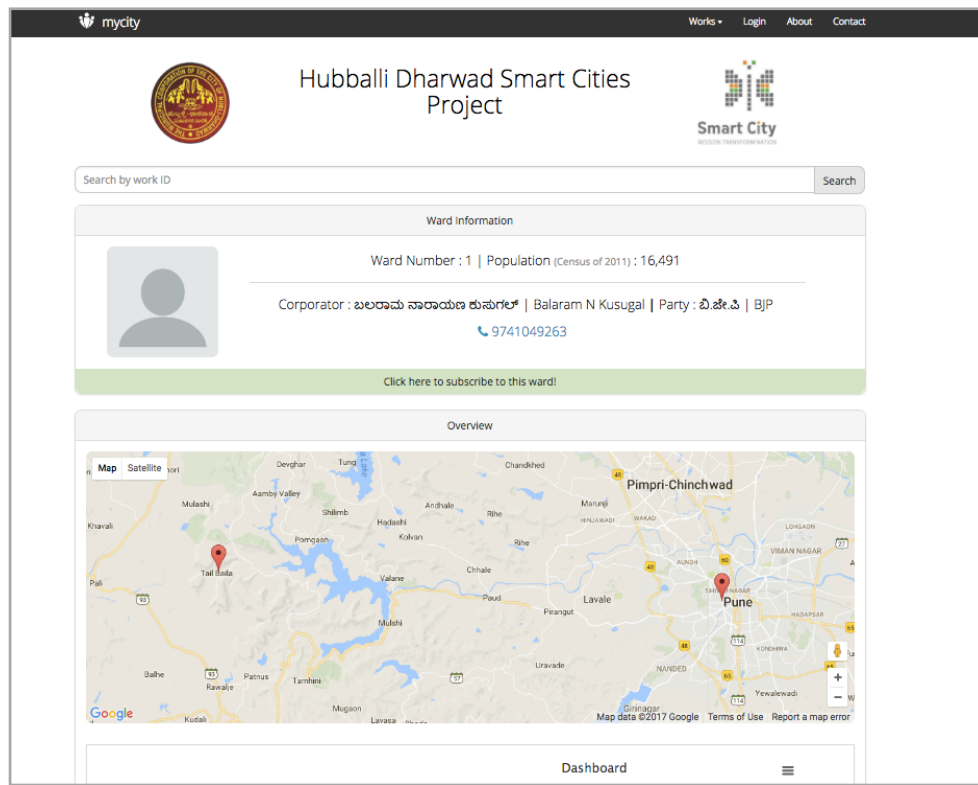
mycity

Works ▾ Login About Contact

Hubballi Dharwad Smart Cities Project

Smart City
MISSION TRANSFORM-NATION

Search by work ID
Search

Ward Information

Ward Number : 1 | Population (Census of 2011) : 16,491

Corporator : ಬಲರಾಮ ನಾರಾಯಣ ಕುಸುಗಲ್ | Balaram N Kusugal | Party : ಬಿ.ಜೆ.ಪಿ | BJP

9741049263

Click here to subscribe to this ward!

Overview

Map Satellite

Devghar Tung Chandkhed Pimpri-Chinchwad Mulashi Aamby Valley Khavali Shilimb Andhale Maruniji Hadashi Rihe HINJAWADI WAKAD Pomgaon Kolvan Rihe LOHGAON VIMAN NAGAR Pali Tail Baila Chhale Valane AUNDH Paud Lavale Pirangut Pune HADAPSAR Mulshi Uravade NANDED KONDHWA Balhe Patnus Tamhini Rawalje Yewalewadi Mugaon Lavasa Kudali Gininagar

Google Map data ©2017 Google Terms of Use Report a map error

Dashboard